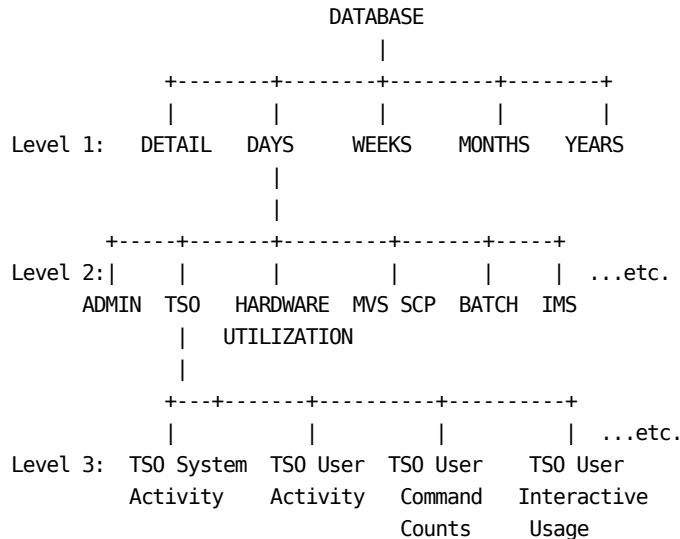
DATABASE

Level 1: DETAIL DAYS WEEKS MONTHS YEARS

Level 2: ...etc.
ADMIN TSO HARDWARE UTILIZATION MVS SCP BATCH IMS

...etc.
Level 3: TSO System Activity TSO User Activity TSO User Command Counts TSO User Interactive Usage